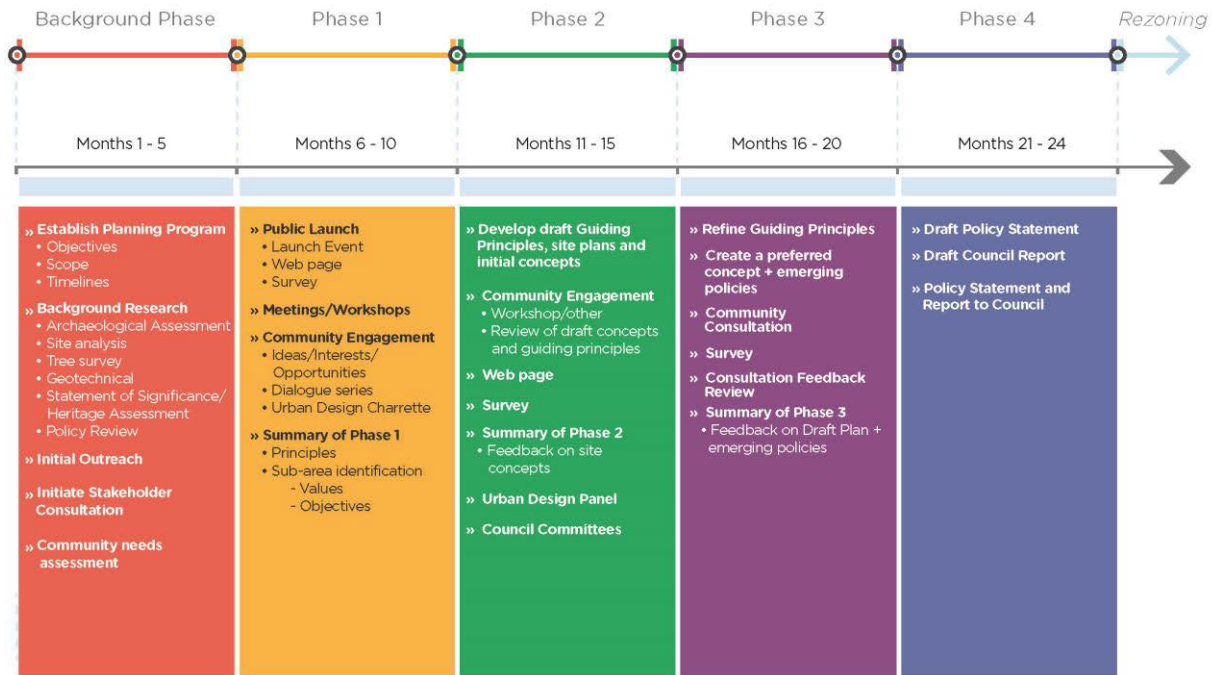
Background Phase

Phase 1

Phase 2

Phase 3

Phase 4

Rezoning

Months 1 - 5

Months 6 - 10

Months 11 - 15

Months 16 - 20

Months 21 - 24

» Establish Planning Program
• Objectives
• Scope
• Timelines

» Background Research
• Archaeological Assessment
• Site analysis
• Tree survey
• Geotechnical
• Statement of Significance/ Heritage Assessment
• Policy Review

» Initial Outreach

» Initiate Stakeholder Consultation

» Community needs assessment

» Public Launch
• Launch Event
• Web page
• Survey

» Meetings/Workshops

» Community Engagement
• Ideas/Interests/ Opportunities
• Dialogue series
• Urban Design Charrette

» Summary of Phase 1
• Principles
• Sub-area identification
- Values
- Objectives

» Develop draft Guiding Principles, site plans and initial concepts

» Community Engagement
• Workshop/other
• Review of draft concepts and guiding principles

» Web page

» Survey

» Summary of Phase 2
• Feedback on site concepts

» Urban Design Panel

» Council Committees

» Refine Guiding Principles

» Create a preferred concept + emerging policies

» Community Consultation

» Survey

» Consultation Feedback Review

» Summary of Phase 3
• Feedback on Draft Plan + emerging policies

» Draft Policy Statement

» Draft Council Report

» Policy Statement and Report to Council